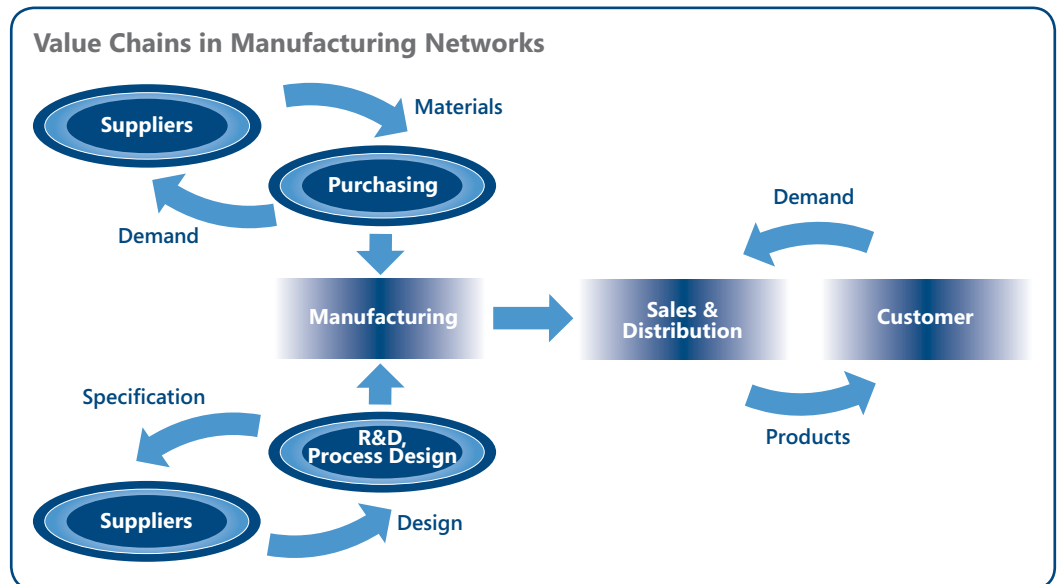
Value Chains in Manufacturing Networks

Suppliers

Materials

Purchasing

Demand

Demand

Manufacturing

Sales & Distribution

Customer

Specification

R&D, Process Design

Products

Suppliers

Design